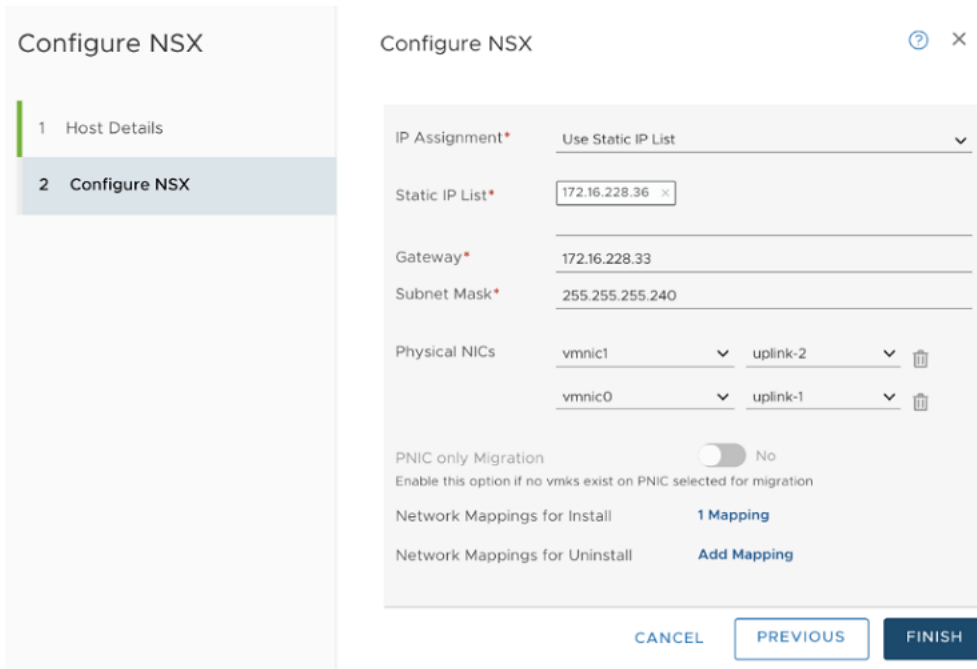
Configure NSX

1 Host Details

2 Configure NSX

Configure NSX

?

×

IP Assignment* Use Static IP List

Static IP List* 172.16.228.36 ×

Gateway* 172.16.228.33

Subnet Mask* 255.255.255.240

Physical NICs vmnic1 uplink-2

vmnic0 uplink-1

PNIC only Migration No

Enable this option if no vmks exist on PNIC selected for migration

Network Mappings for Install 1 Mapping

Network Mappings for Uninstall Add Mapping

CANCEL PREVIOUS FINISH